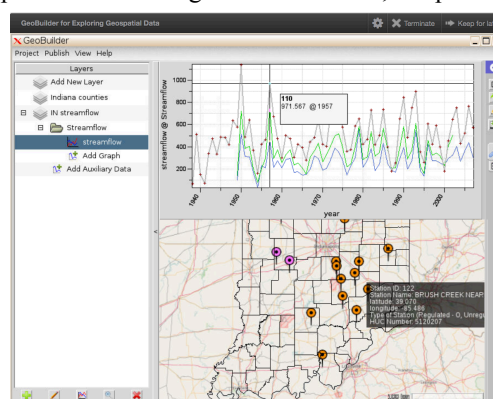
GeoBuilder for Exploring Geospatial Data
Terminate
Keep for l

GeoBuilder
Project Publish View Help

Layers
Add New Layer
Indiana counties
IN streamflow
Streamflow
streamflow
Add Graph
Add Auxiliary Data

110
971.567 @1957

streamflow @ Streamflow
1000
800
600
400
200
1940
1950
1960
1970
1980
1990
2000
year

Station ID: 122
Station Name: BRUSH CREEK NEAR
latitude: 39.070
longitude: -85.486
Type of Station (Regulated - 0, Unregu
HUC Number: 5120207